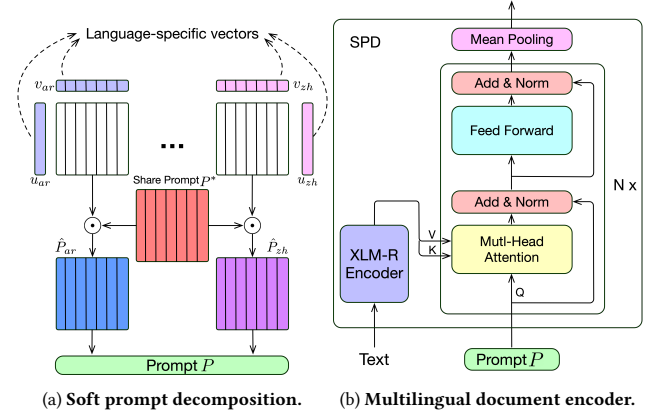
Language-specific vectors

$v_{ar}$

$v_{zh}$

$u_{ar}$

...

$u_{zh}$

Share Prompt $P^*$

$\odot$

$\odot$

$\hat{P}_{ar}$

$\hat{P}_{zh}$

Prompt $P$

(a) **Soft prompt decomposition.**

SPD

Mean Pooling

Add & Norm

Feed Forward

N x

Add & Norm

XLM-R Encoder

V

K

Mutl-Head Attention

Q

Text

Prompt $P$

(b) **Multilingual document encoder.**